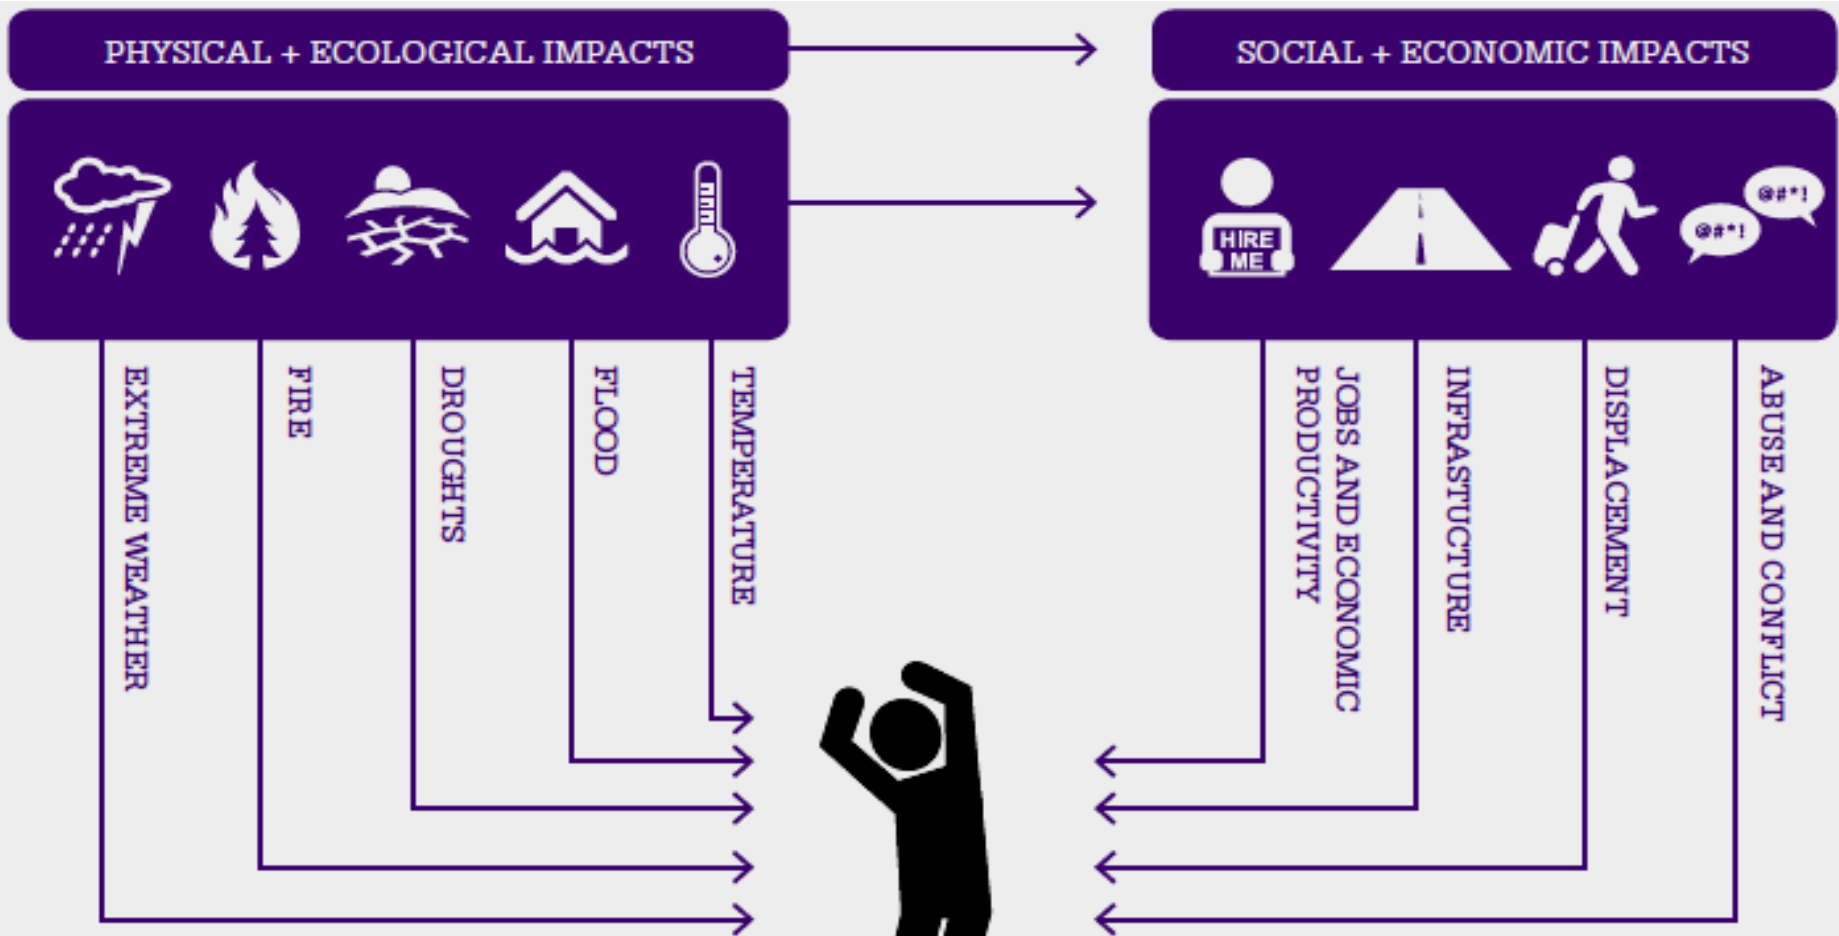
PHYSICAL + ECOLOGICAL IMPACTS

SOCIAL + ECONOMIC IMPACTS

HIRE ME

@#*!

@#*!

EXTREME WEATHER

FIRE

DROUGHTS

FLOOD

TEMPERATURE

JOBS AND ECONOMIC PRODUCTIVITY

INFRASTUCTURE

DISPLACEMENT

ABUSE AND CONFLICT